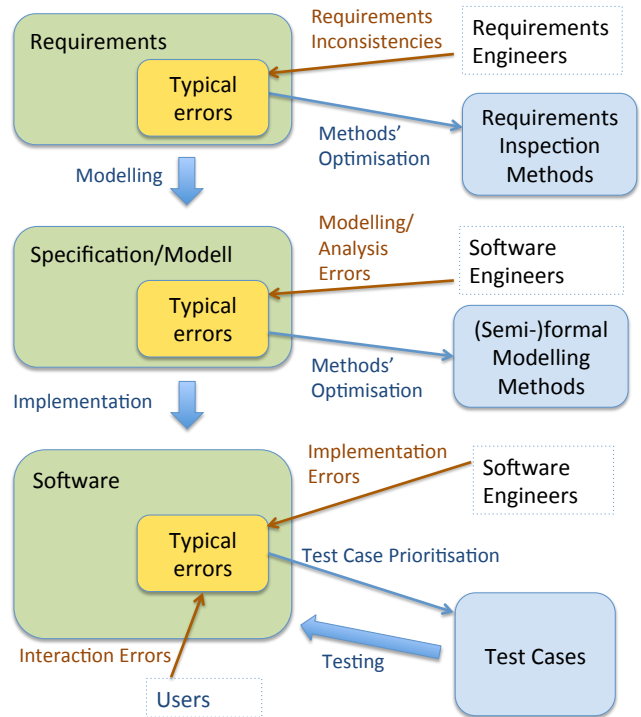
Requirements

Typical errors

Requirements Inconsistencies

Requirements Engineers

Methods' Optimisation

Requirements Inspection Methods

Modelling

Specification/Modell

Typical errors

Modelling/ Analysis Errors

Software Engineers

Methods' Optimisation

(Semi-)formal Modelling Methods

Implementation

Software

Typical errors

Implementation Errors

Software Engineers

Test Case Prioritisation

Interaction Errors

Testing

Test Cases

Users